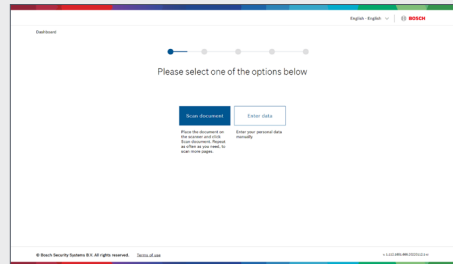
English - English ∨ | BOSCH

Dashboard

Please select one of the options below

Scan document

Place the document on the scanner and click Scan document. Repeat as often as you need, to scan more pages.

Enter data

Enter your personal data manually.

© Bosch Security Systems B.V. All rights reserved. Terms of use

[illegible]